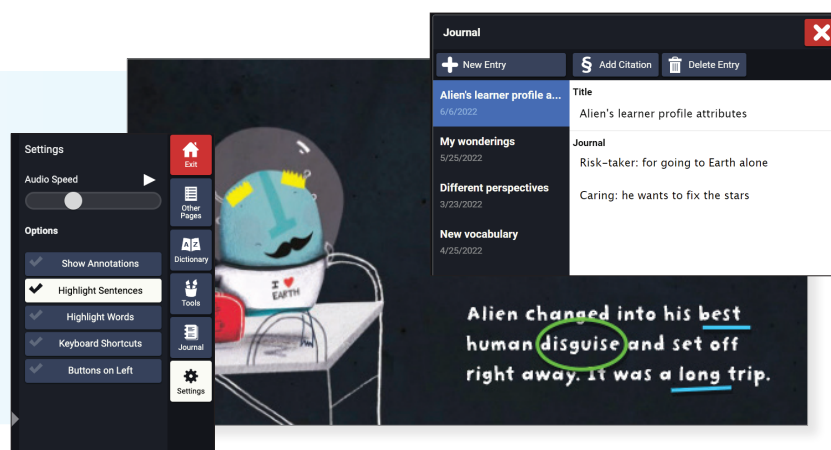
Journal

New Entry

Add Citation

Delete Entry

Alien's learner profile a...
6/6/2022

My wonderings
5/25/2022

Different perspectives
3/23/2022

New vocabulary
4/25/2022

Title

Alien's learner profile attributes

Journal

Risk-taker: for going to Earth alone

Caring: he wants to fix the stars

Settings

Audio Speed

Options

Show Annotations

Highlight Sentences

Highlight Words

Keyboard Shortcuts

Buttons on Left

Exit

Other Pages

Dictionary

Tools

Journal

Settings

I ♥ EARTH

Alien changed into his best human disguise and set off right away. It was a long trip.